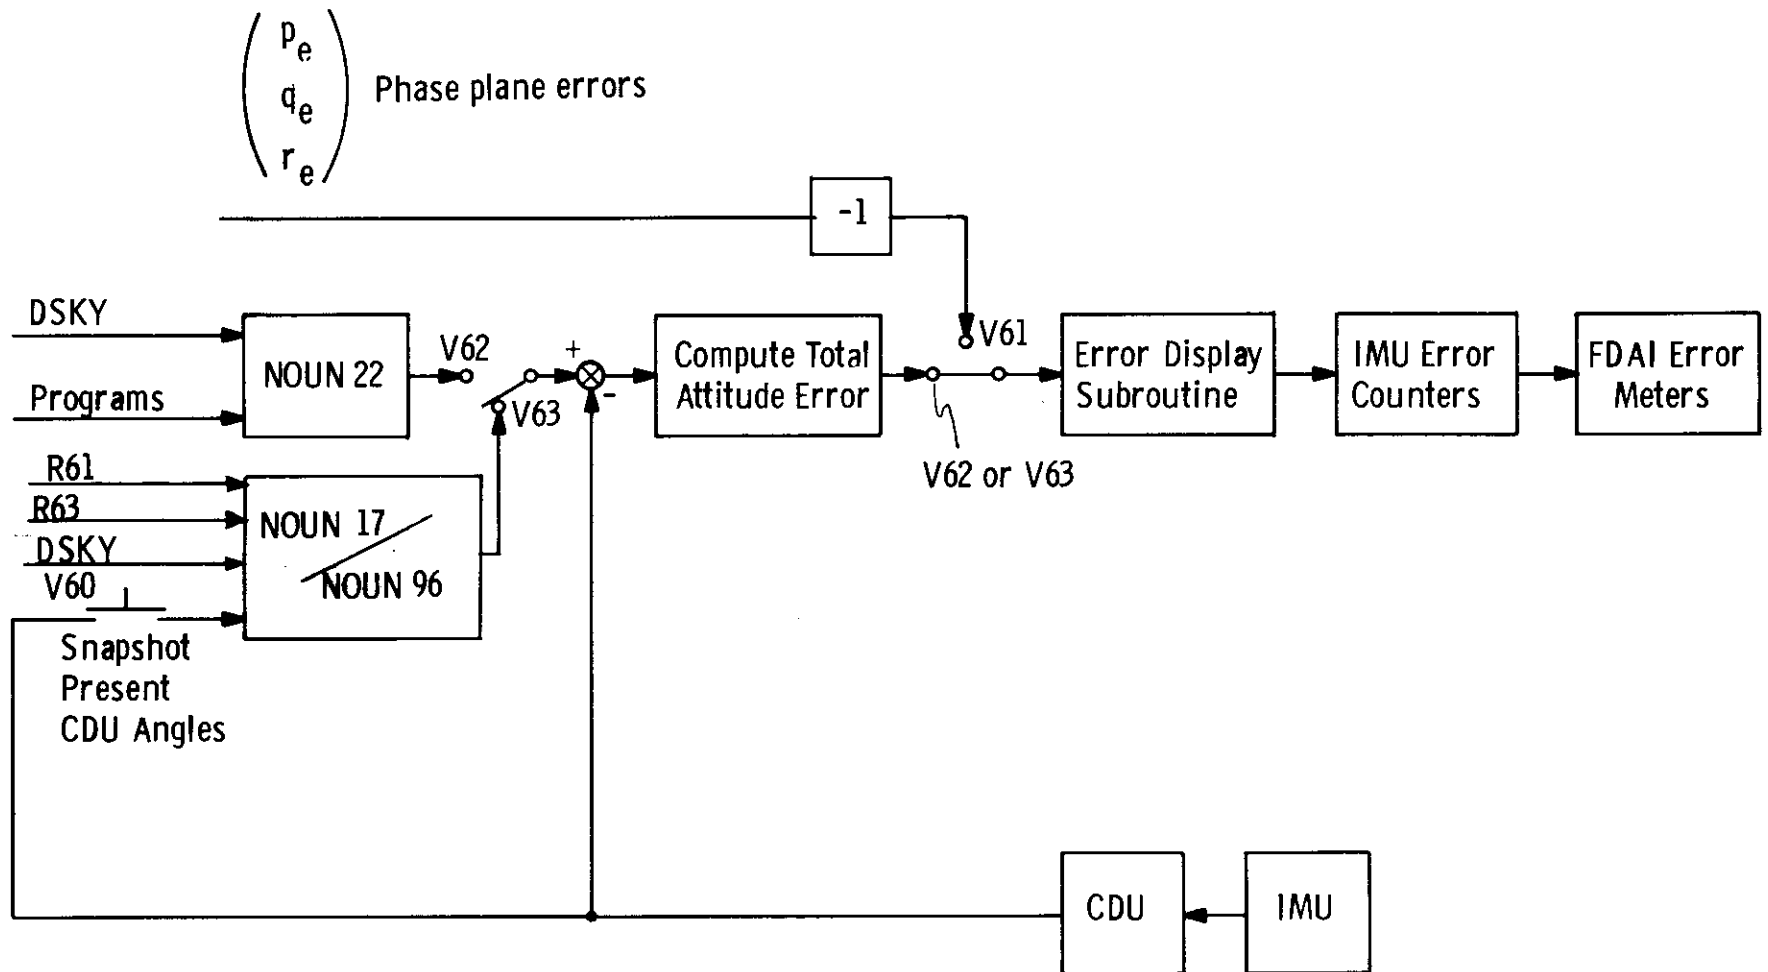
$\begin{pmatrix} p_e \\ q_e \\ r_e \end{pmatrix}$ Phase plane errors

-1

DSKY

Programs

NOUN 22

V62

V63

+

-

Compute Total Attitude Error

V61

V62 or V63

Error Display Subroutine

IMU Error Counters

FDAI Error Meters

R61

R63

DSKY

V60

NOUN 17 / NOUN 96

Snapshot Present CDU Angles

CDU

IMU